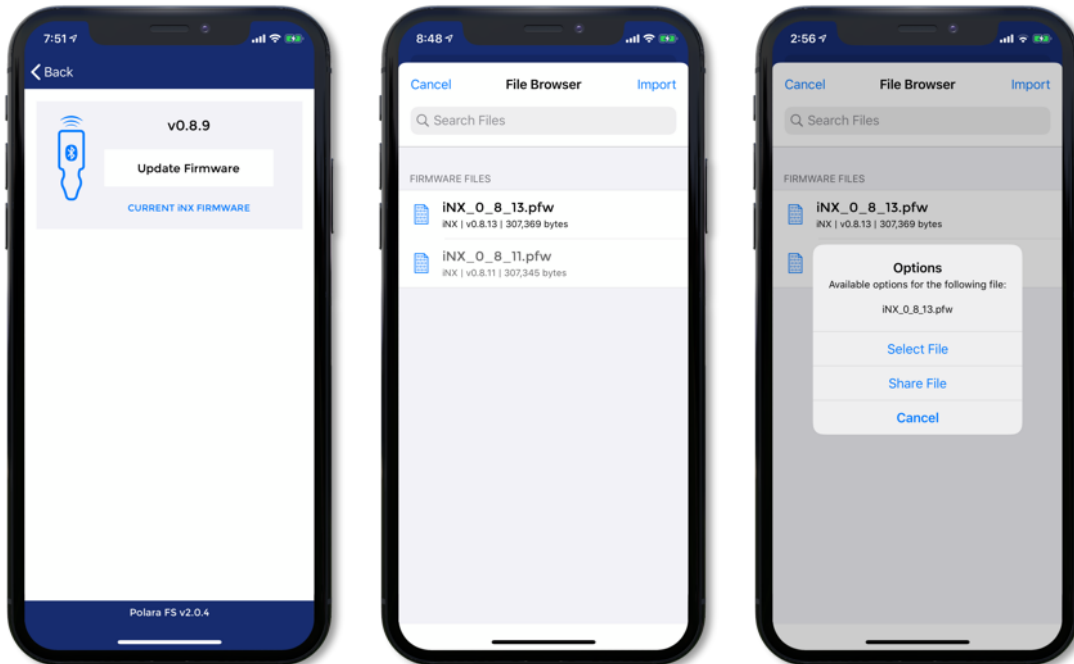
7:51

Back

v0.8.9

Update Firmware

CURRENT iNX FIRMWARE

Polara FS v2.0.4

8:48

Cancel File Browser Import

Search Files

FIRMWARE FILES

iNX_0_8_13.pfw
iNX | v0.8.13 | 307,369 bytes

iNX_0_8_11.pfw
iNX | v0.8.11 | 307,345 bytes

2:56

Cancel File Browser Import

Search Files

FIRMWARE FILES

iNX_0_8_13.pfw
iNX | v0.8.13 | 307,369 bytes

Options
Available options for the following file:
iNX_0_8_13.pfw

Select File

Share File

Cancel